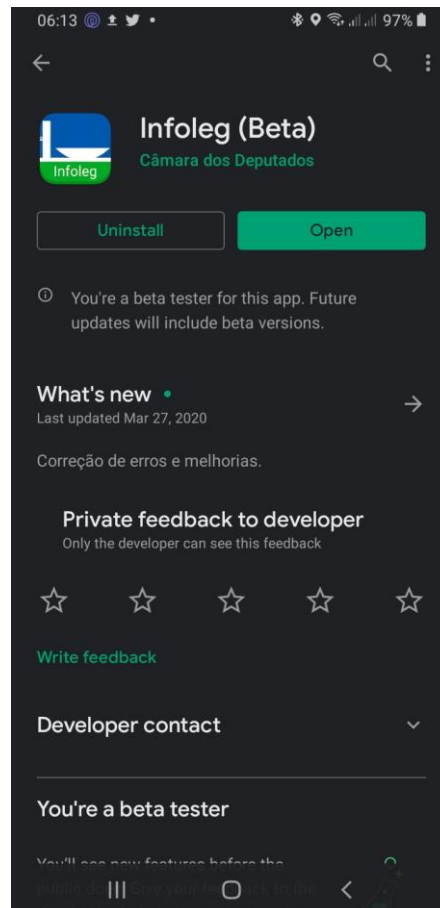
06:13 97%

Infoleg

Infoleg (Beta)
Câmara dos Deputados

Uninstall

Open

You're a beta tester for this app. Future updates will include beta versions.

What's new •
Last updated Mar 27, 2020

Correção de erros e melhorias.

Private feedback to developer
Only the developer can see this feedback

Write feedback

Developer contact

You're a beta tester

You'll see new features before the public do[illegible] Give your fe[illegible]ck to the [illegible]